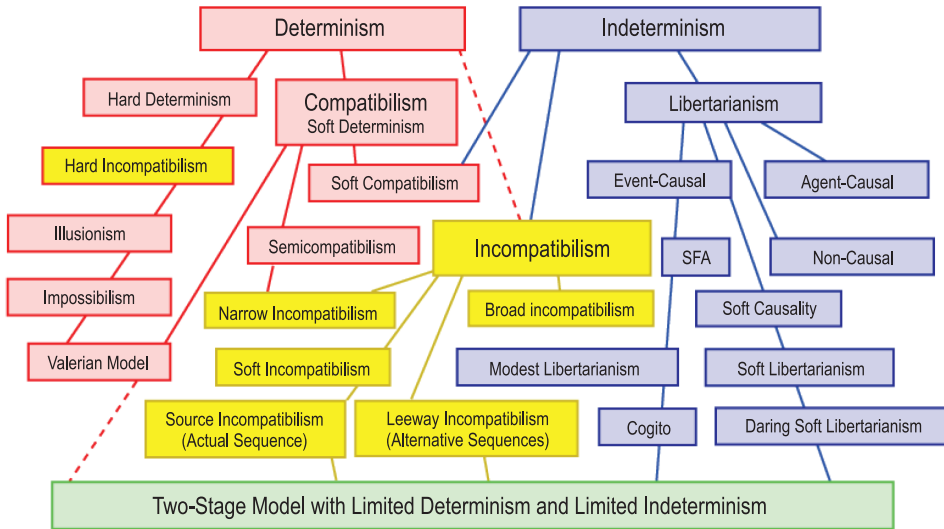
Determinism

Indeterminism

Hard Determinism

Compatibilism
Soft Determinism

Libertarianism

Hard Incompatibilism

Soft Compatibilism

Event-Causal

Agent-Causal

Illusionism

Semicompatibilism

Incompatibilism

SFA

Non-Causal

Impossibilism

Narrow Incompatibilism

Broad incompatibilism

Soft Causality

Valerian Model

Soft Incompatibilism

Modest Libertarianism

Soft Libertarianism

Source Incompatibilism
(Actual Sequence)

Leeway Incompatibilism
(Alternative Sequences)

Cogito

Daring Soft Libertarianism

Two-Stage Model with Limited Determinism and Limited Indeterminism